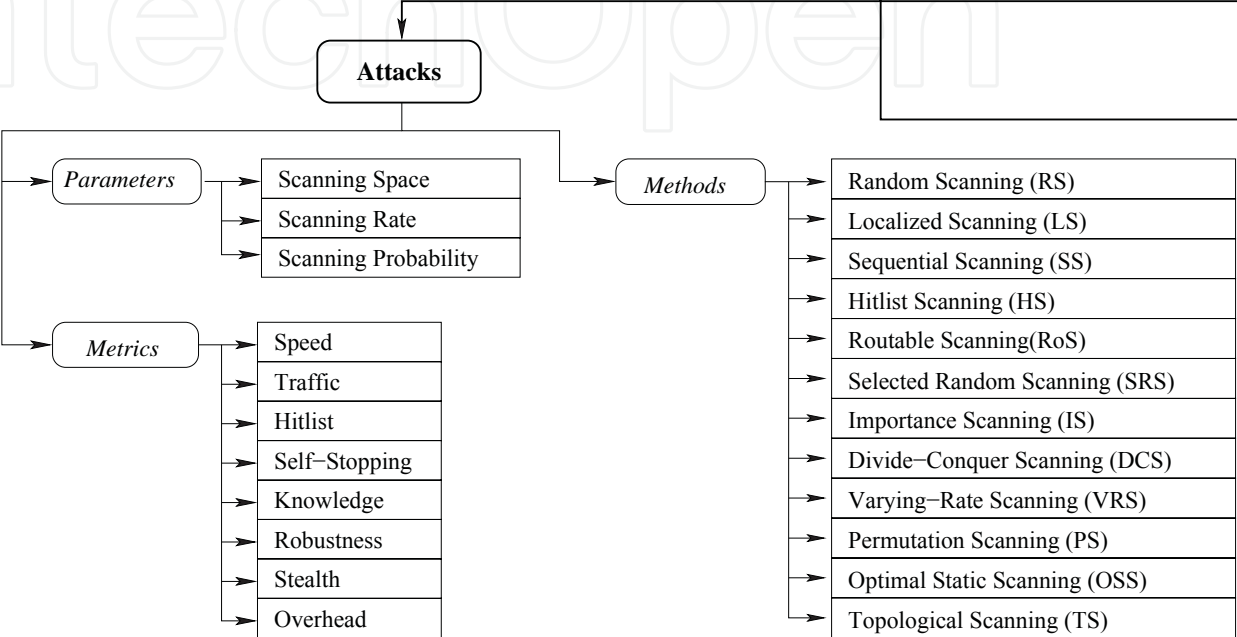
IntechOpen

Attacks

Parameters

Scanning Space
Scanning Rate
Scanning Probability

Metrics

Speed
Traffic
Hitlist
Self−Stopping
Knowledge
Robustness
Stealth
Overhead

Methods

Random Scanning (RS)
Localized Scanning (LS)
Sequential Scanning (SS)
Hitlist Scanning (HS)
Routable Scanning(RoS)
Selected Random Scanning (SRS)
Importance Scanning (IS)
Divide−Conquer Scanning (DCS)
Varying−Rate Scanning (VRS)
Permutation Scanning (PS)
Optimal Static Scanning (OSS)
Topological Scanning (TS)